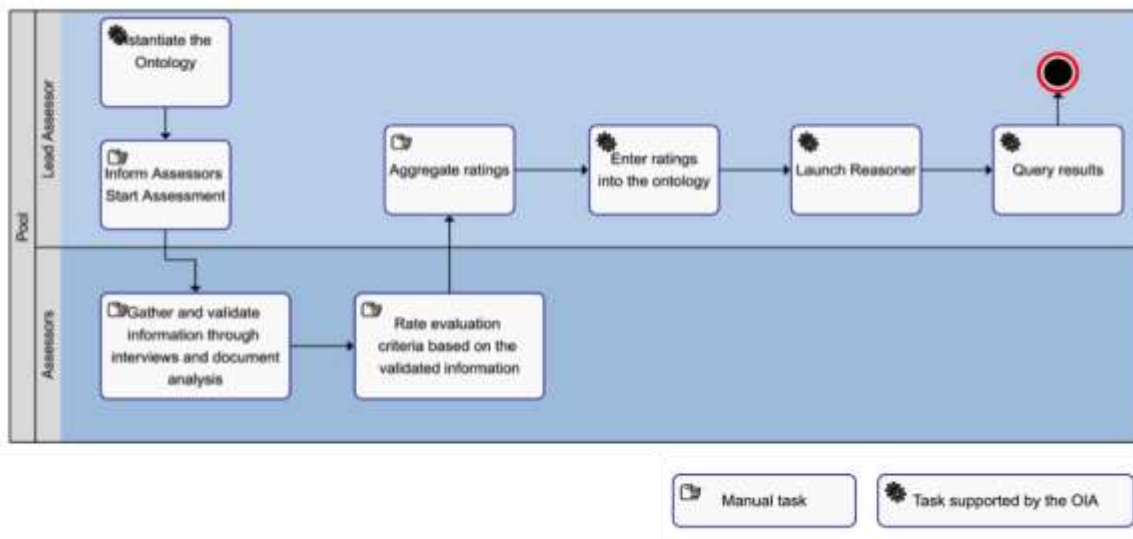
Pool

Lead Assessor

stantiate the Ontology

Inform Assessors Start Assessment

Aggregate ratings

Enter ratings into the ontology

Launch Reasoner

Query results

Assessors

Gather and validate information through interviews and document analysis

Rate evaluation criteria based on the validated information

Manual task

Task supported by the OIA